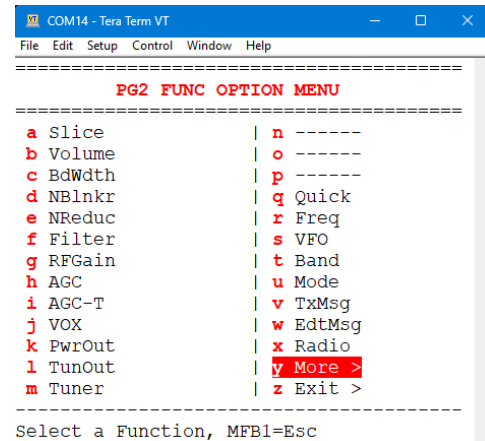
COM14 - Tera Term VT

File Edit Setup Control Window Help

========================================
PG2 FUNC OPTION MENU
========================================

| | |
|---|---|
| a Slice | \| n ------ |
| b Volume | \| o ------ |
| c BdWdth | \| p ------ |
| d NBlnkr | \| q Quick |
| e NReduc | \| r Freq |
| f Filter | \| s VFO |
| g RFGain | \| t Band |
| h AGC | \| u Mode |
| i AGC-T | \| v TxMsg |
| j VOX | \| w EdtMsg |
| k PwrOut | \| x Radio |
| l TunOut | \| y More > |
| m Tuner | \| z Exit > |

----------------------------------------
Select a Function, MFB1=Esc